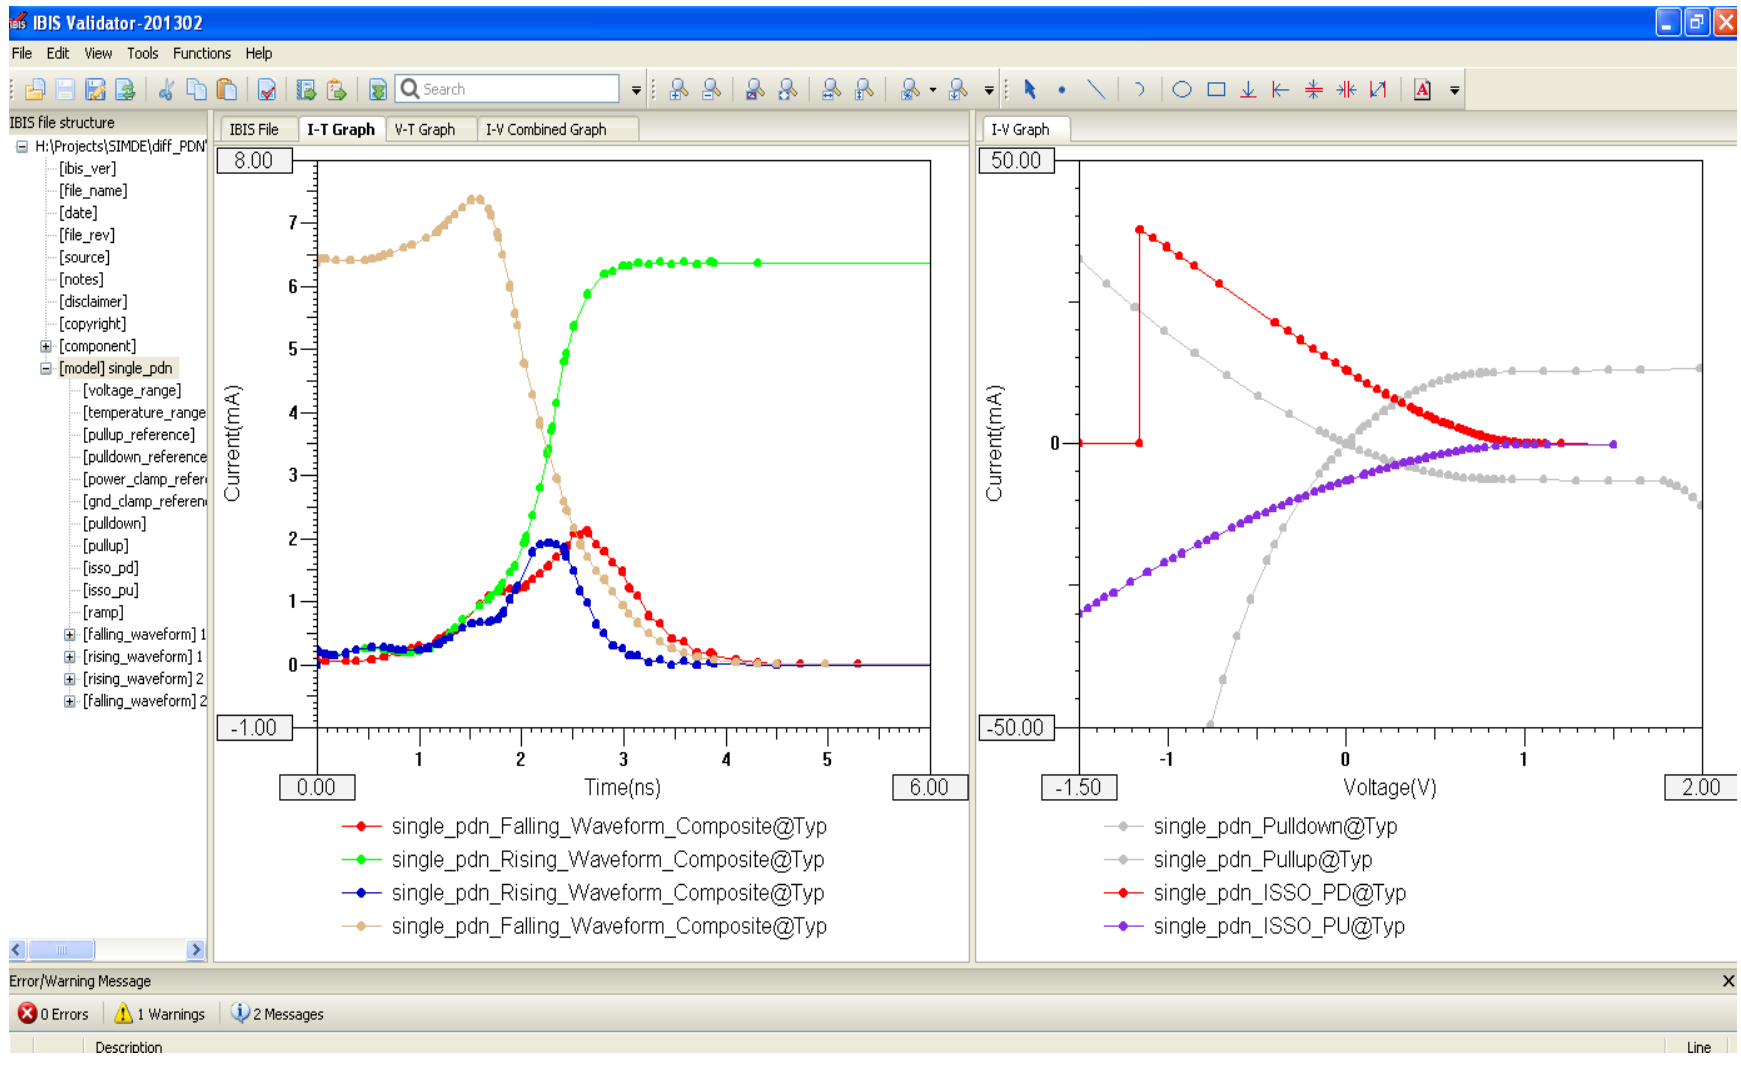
IBIS Validator-201302

File Edit View Tools Functions Help

Search

IBIS file structure

H:\Projects\SIMDE\diff_PDN\
[ibis_ver]
[file_name]
[date]
[file_rev]
[source]
[notes]
[disclaimer]
[copyright]
[component]
[model] single_pdn
[voltage_range]
[temperature_range
[pullup_reference]
[pulldown_reference
[power_clamp_refer
[gnd_clamp_referen
[pulldown]
[pullup]
[isso_pd]
[isso_pu]
[ramp]
[falling_waveform] 1
[rising_waveform] 1
[rising_waveform] 2
[falling_waveform] 2

IBIS File | I-T Graph | V-T Graph | I-V Combined Graph

8.00
7
6
5
4
3
2
1
0
-1.00
Current(mA)
1 2 3 4 5
0.00
Time(ns)
6.00

single_pdn_Falling_Waveform_Composite@Typ
single_pdn_Rising_Waveform_Composite@Typ
single_pdn_Rising_Waveform_Composite@Typ
single_pdn_Falling_Waveform_Composite@Typ

I-V Graph

50.00
0
-50.00
Current(mA)
-1 0 1
-1.50
Voltage(V)
2.00

single_pdn_Pulldown@Typ
single_pdn_Pullup@Typ
single_pdn_ISSO_PD@Typ
single_pdn_ISSO_PU@Typ

Error/Warning Message
0 Errors | 1 Warnings | 2 Messages
Description | Line